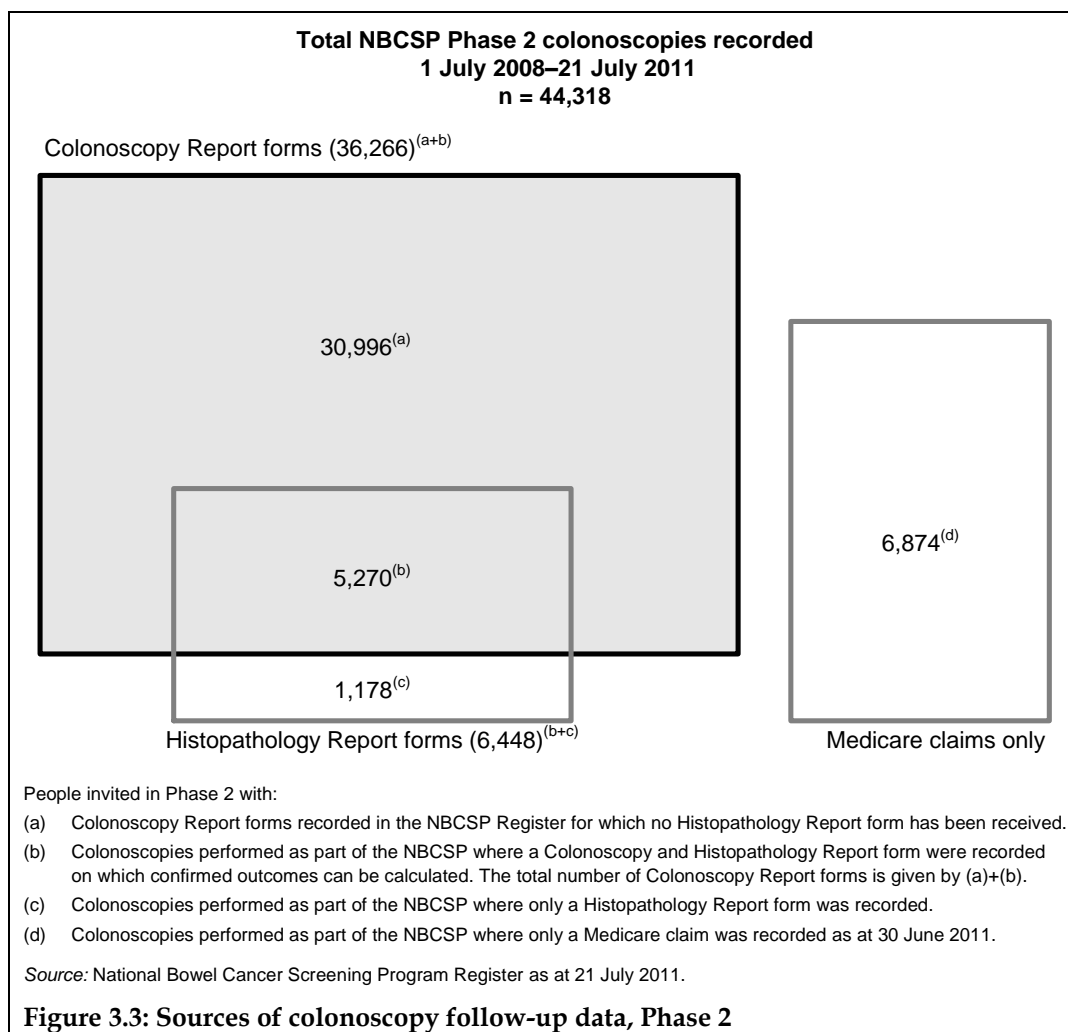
**Total NBCSP Phase 2 colonoscopies recorded**
**1 July 2008–21 July 2011**
**n = 44,318**

Colonoscopy Report forms (36,266)$^{(a+b)}$

30,996$^{(a)}$

5,270$^{(b)}$

1,178$^{(c)}$

6,874$^{(d)}$

Histopathology Report forms (6,448)$^{(b+c)}$

Medicare claims only

People invited in Phase 2 with:

(a) Colonoscopy Report forms recorded in the NBCSP Register for which no Histopathology Report form has been received.

(b) Colonoscopies performed as part of the NBCSP where a Colonoscopy and Histopathology Report form were recorded on which confirmed outcomes can be calculated. The total number of Colonoscopy Report forms is given by (a)+(b).

(c) Colonoscopies performed as part of the NBCSP where only a Histopathology Report form was recorded.

(d) Colonoscopies performed as part of the NBCSP where only a Medicare claim was recorded as at 30 June 2011.

*Source:* National Bowel Cancer Screening Program Register as at 21 July 2011.

**Figure 3.3: Sources of colonoscopy follow-up data, Phase 2**